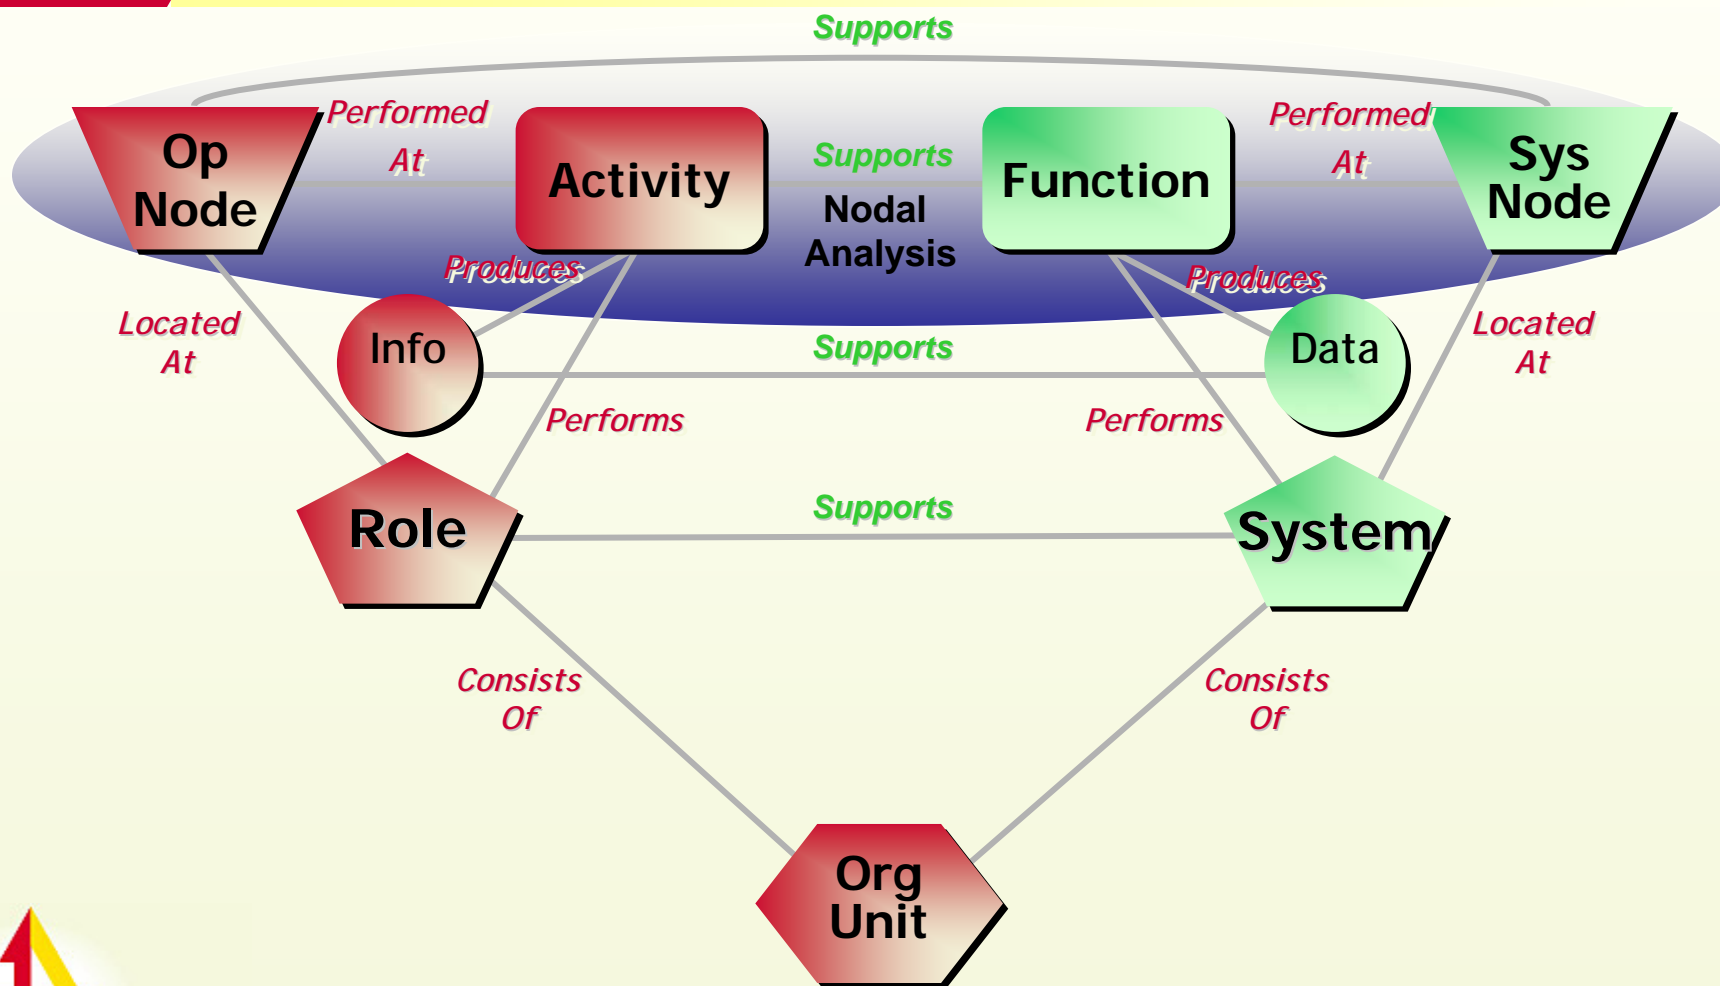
Supports

Op Node

Performed At

Activity

Supports

Nodal Analysis

Function

Performed At

Sys Node

Produces

Produces

Located At

Info

Supports

Data

Located At

Performs

Performs

Role

Supports

System

Consists Of

Consists Of

Org Unit